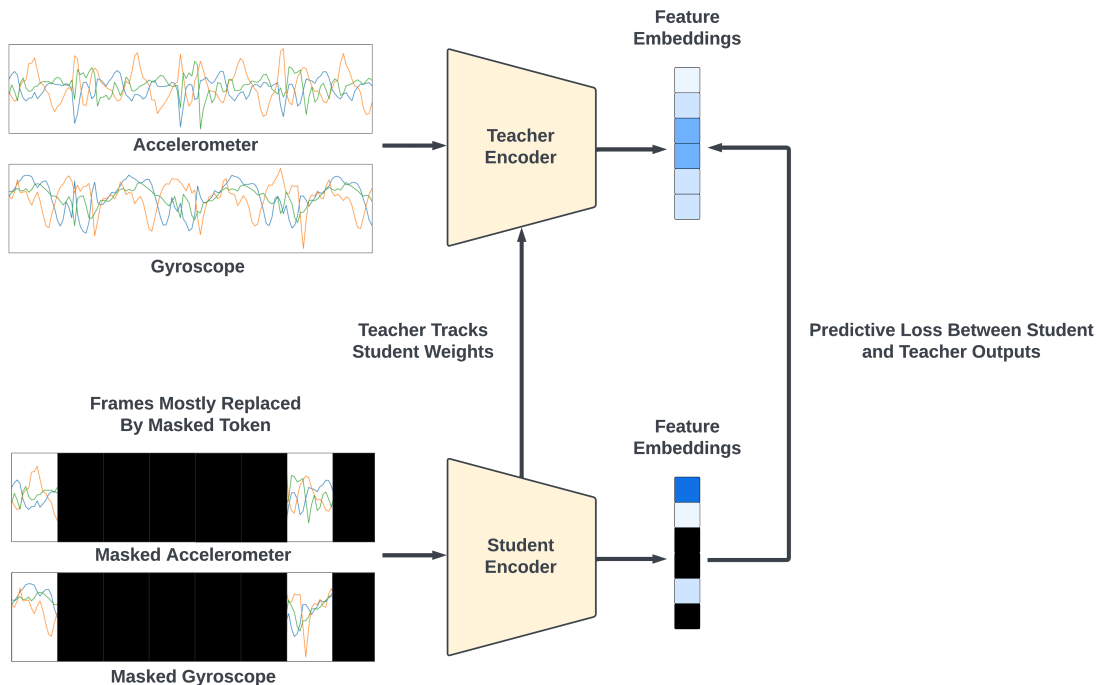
Feature Embeddings

Accelerometer

Teacher Encoder

Gyroscope

Teacher Tracks Student Weights

Predictive Loss Between Student and Teacher Outputs

Frames Mostly Replaced By Masked Token

Feature Embeddings

Masked Accelerometer

Student Encoder

Masked Gyroscope